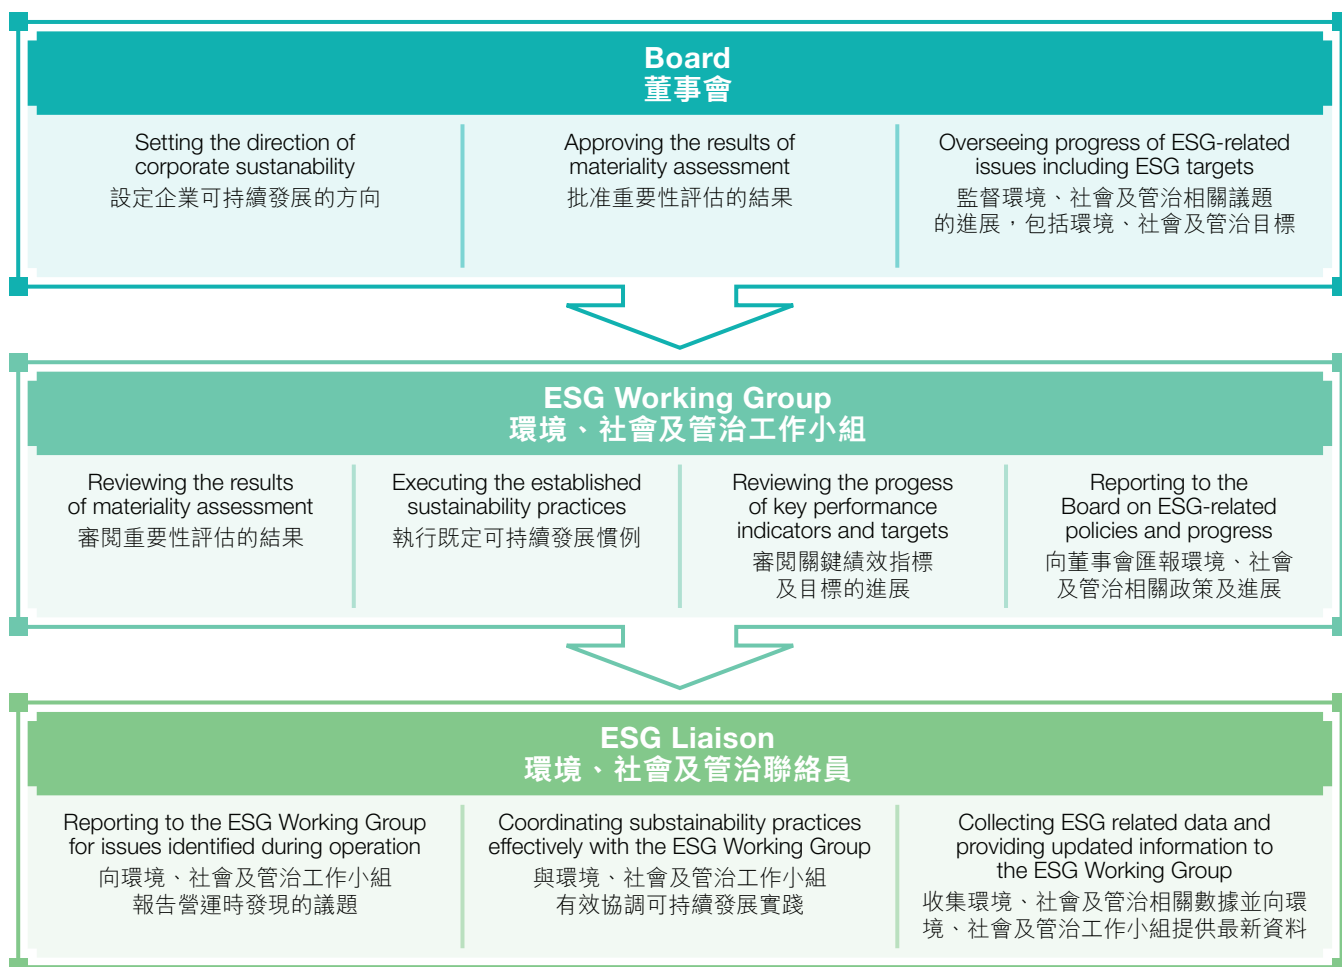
Board
董事會

Setting the direction of corporate sustanability
設定企業可持續發展的方向

Approving the results of materiality assessment
批准重要性評估的結果

Overseeing progress of ESG-related issues including ESG targets
監督環境、社會及管治相關議題的進展，包括環境、社會及管治目標

ESG Working Group
環境、社會及管治工作小組

Reviewing the results of materiality assessment
審閱重要性評估的結果

Executing the established sustainability practices
執行既定可持續發展慣例

Reviewing the progess of key performance indicators and targets
審閱關鍵績效指標及目標的進展

Reporting to the Board on ESG-related policies and progress
向董事會匯報環境、社會及管治相關政策及進展

ESG Liaison
環境、社會及管治聯絡員

Reporting to the ESG Working Group for issues identified during operation
向環境、社會及管治工作小組報告營運時發現的議題

Coordinating substainability practices effectively with the ESG Working Group
與環境、社會及管治工作小組有效協調可持續發展實踐

Collecting ESG related data and providing updated information to the ESG Working Group
收集環境、社會及管治相關數據並向環境、社會及管治工作小組提供最新資料